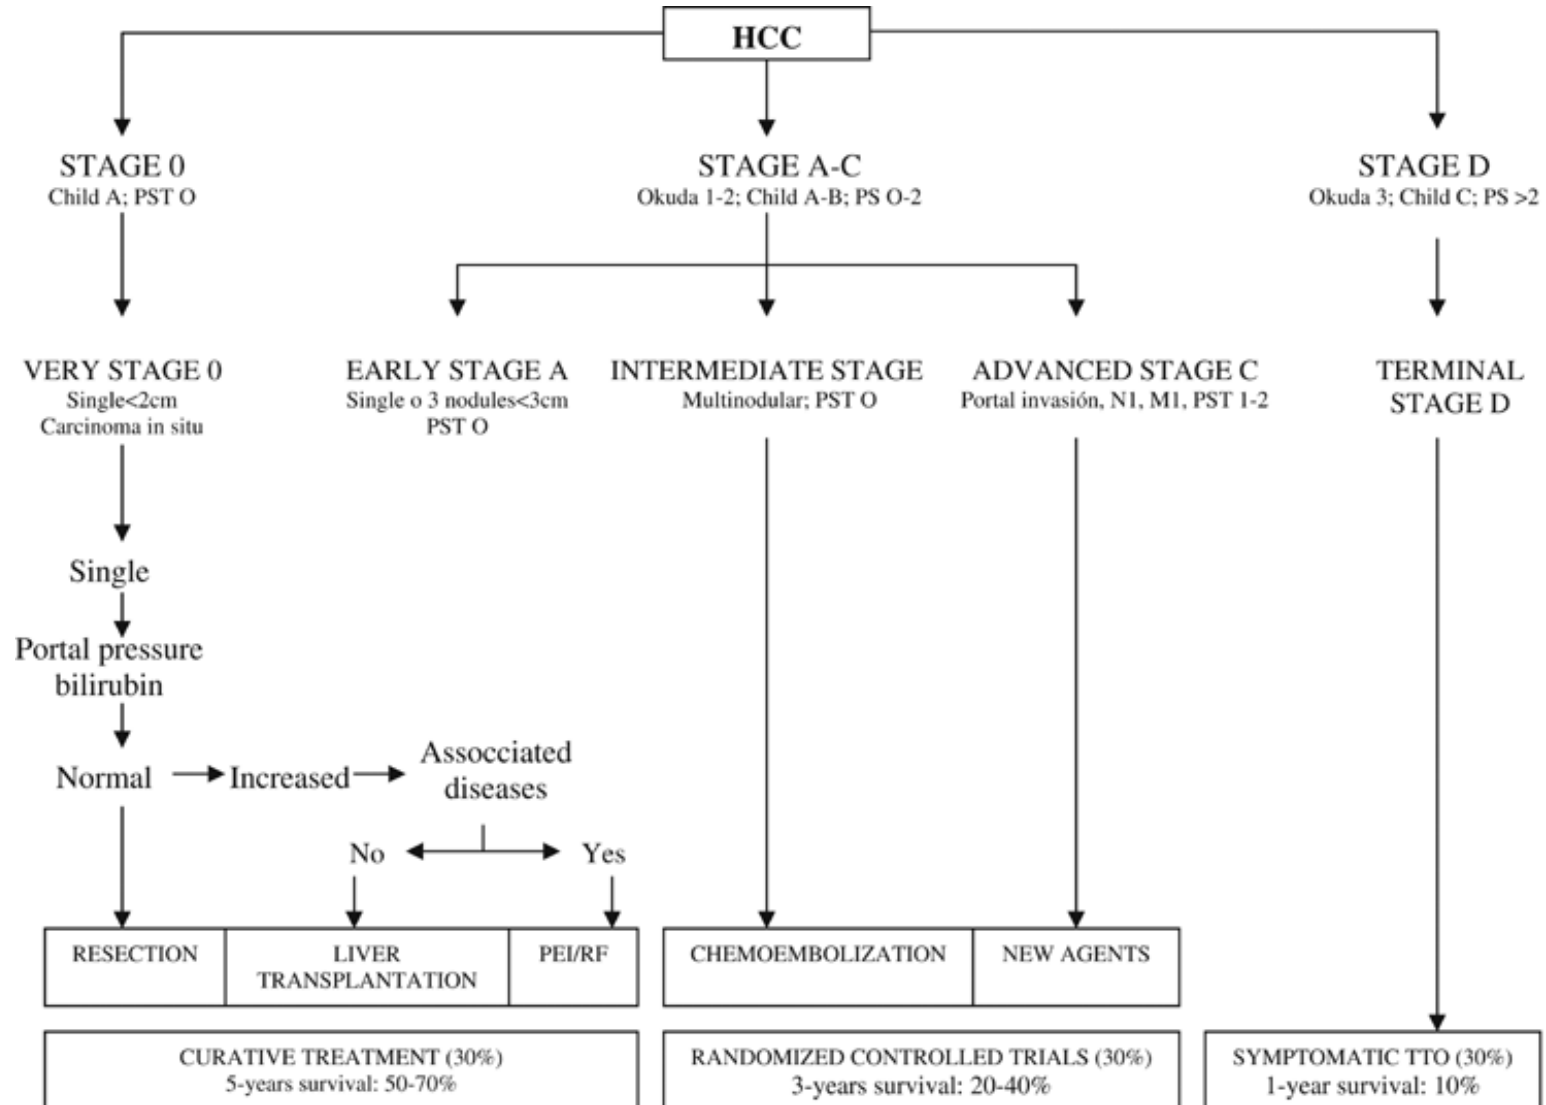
HCC

STAGE 0
Child A; PST O

STAGE A-C
Okuda 1-2; Child A-B; PS O-2

STAGE D
Okuda 3; Child C; PS >2

VERY STAGE 0
Single<2cm
Carcinoma in situ

EARLY STAGE A
Single o 3 nodules<3cm
PST O

INTERMEDIATE STAGE
Multinodular; PST O

ADVANCED STAGE C
Portal invasión, N1, M1, PST 1-2

TERMINAL STAGE D

Single

Portal pressure bilirubin

Normal

Increased

Assocciated diseases

No

Yes

| RESECTION | LIVER TRANSPLANTATION | PEI/RF |
|---|---|---|

| CHEMOEMBOLIZATION | NEW AGENTS |
|---|---|

CURATIVE TREATMENT (30%)
5-years survival: 50-70%

RANDOMIZED CONTROLLED TRIALS (30%)
3-years survival: 20-40%

SYMPTOMATIC TTO (30%)
1-year survival: 10%